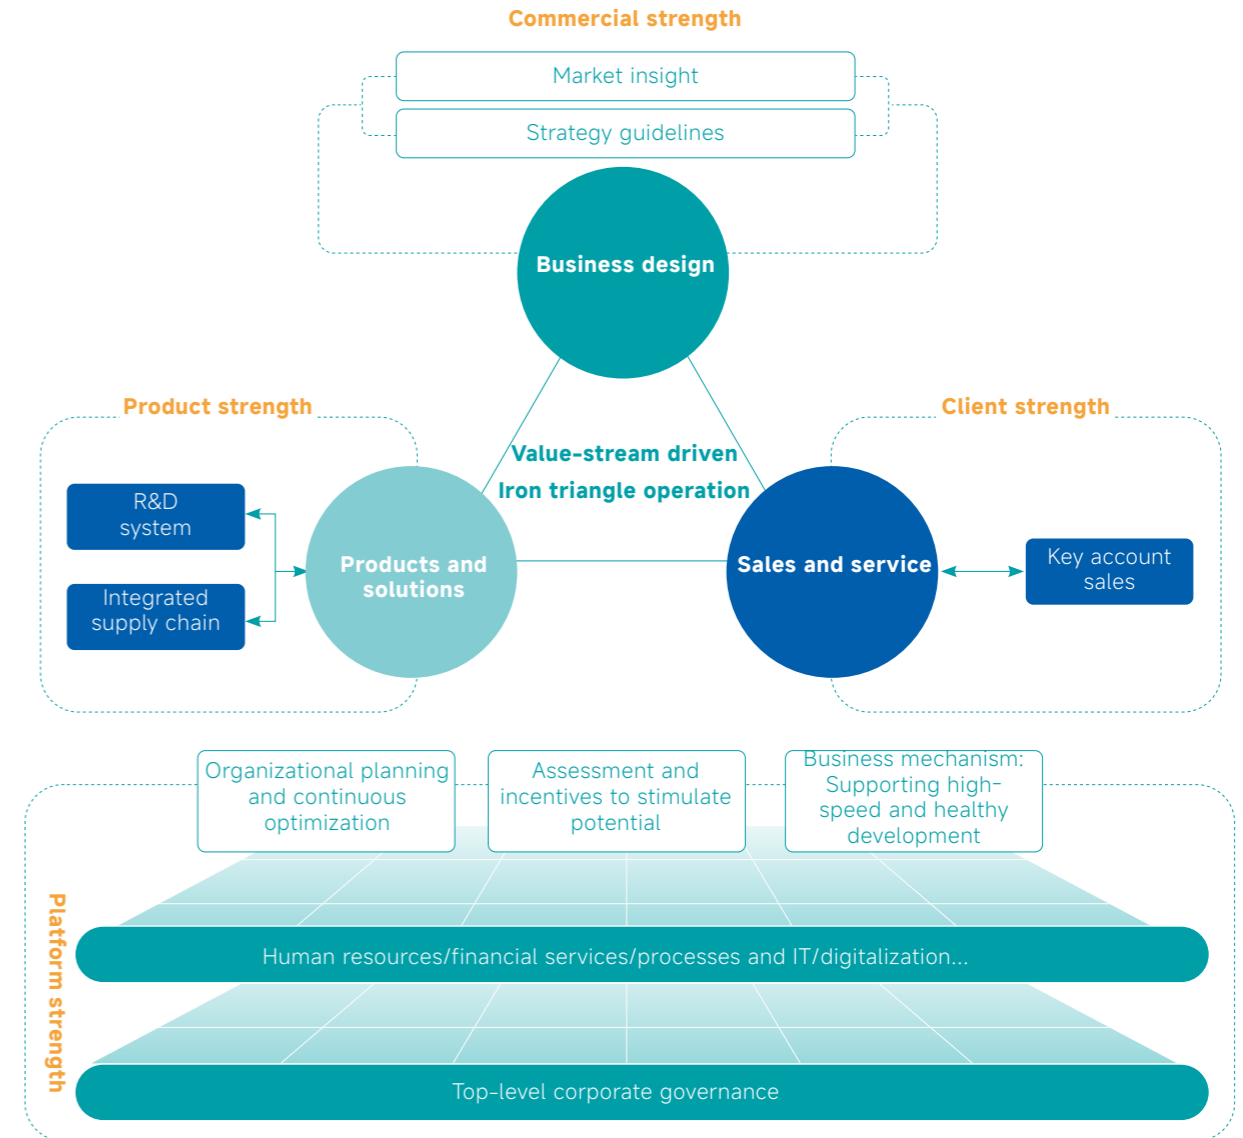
Commercial strength

Market insight

Strategy guidelines

Business design

Product strength

Client strength

Value-stream driven

Iron triangle operation

R&D system

Integrated supply chain

Products and solutions

Sales and service

Key account sales

Organizational planning and continuous optimization

Assessment and incentives to stimulate potential

Business mechanism: Supporting high-speed and healthy development

Platform strength

Human resources/financial services/processes and IT/digitalization...

Top-level corporate governance